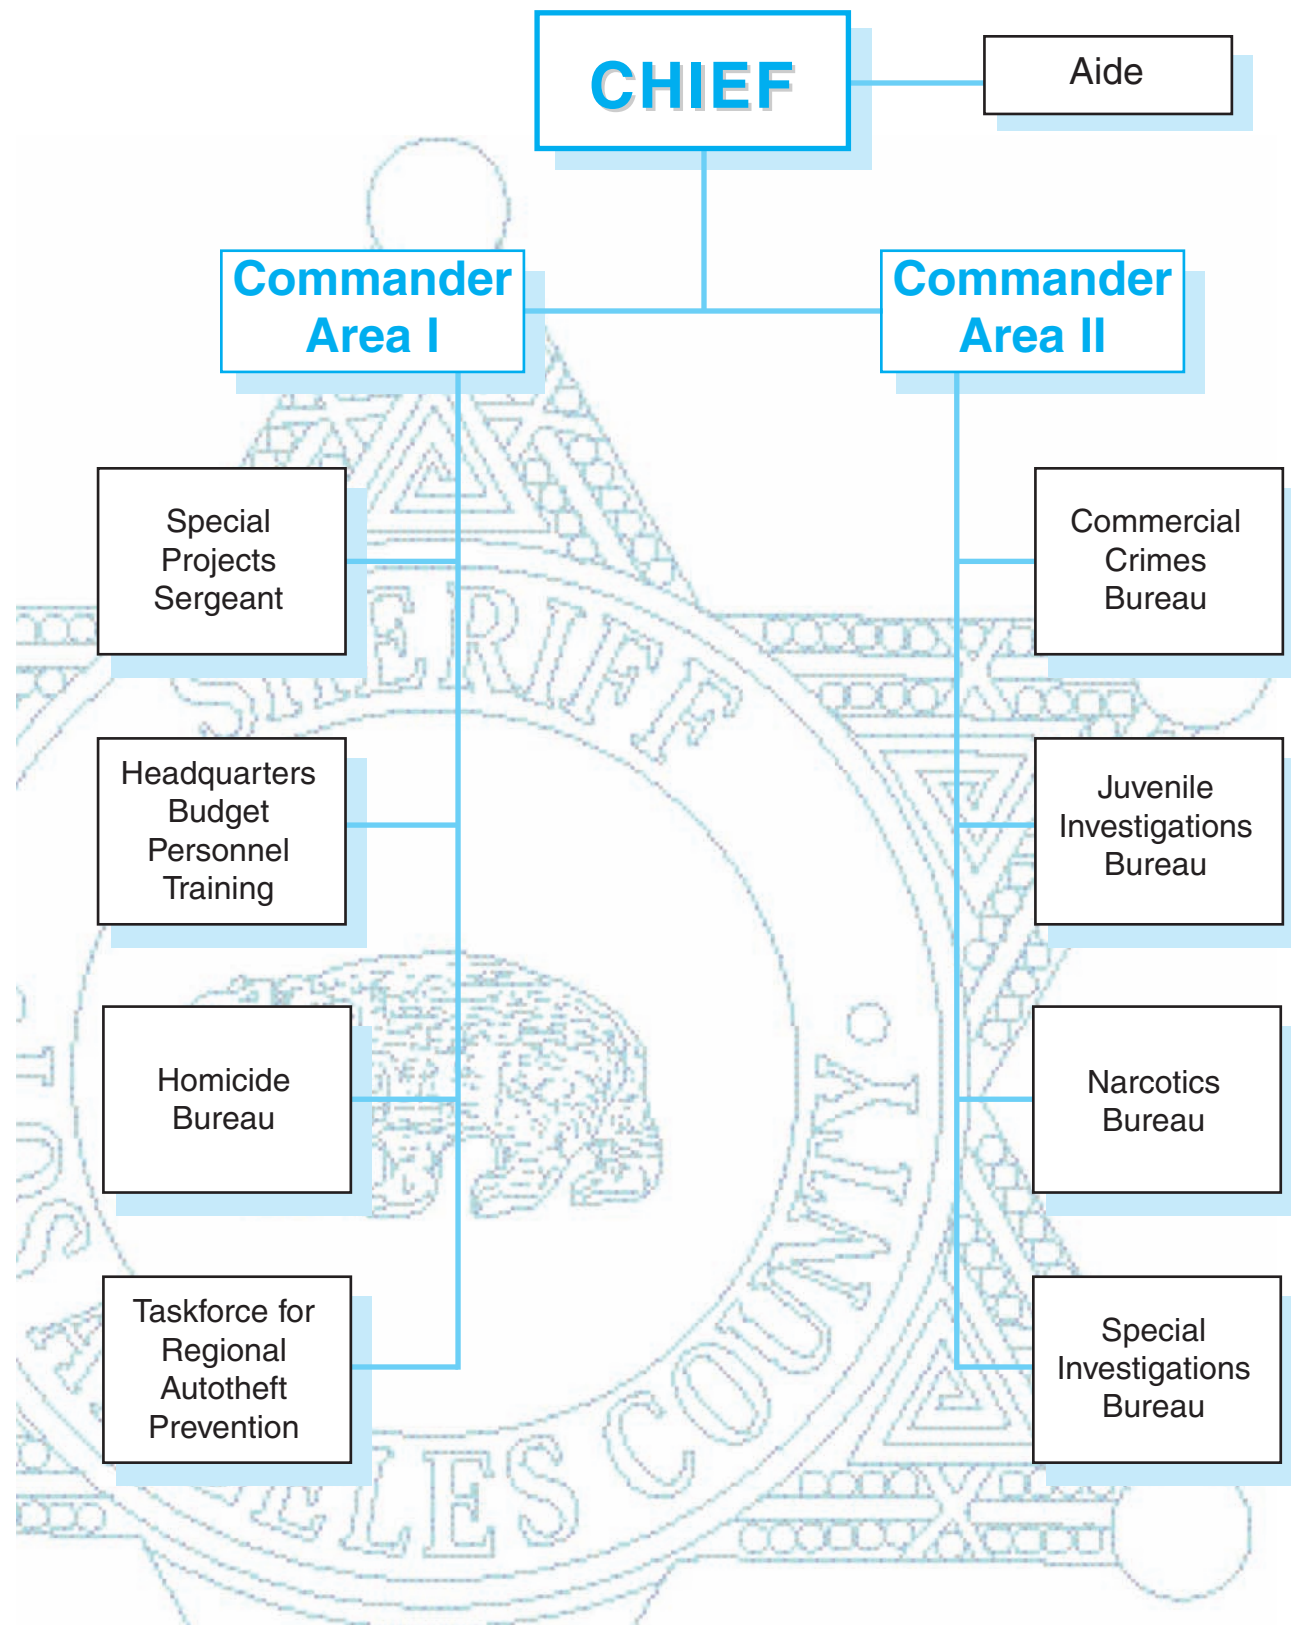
CHIEF

Aide

Commander Area I

Commander Area II

Special Projects Sergeant

Headquarters Budget Personnel Training

Homicide Bureau

Taskforce for Regional Autotheft Prevention

Commercial Crimes Bureau

Juvenile Investigations Bureau

Narcotics Bureau

Special Investigations Bureau

SHERIFF LOS ANGELES COUNTY